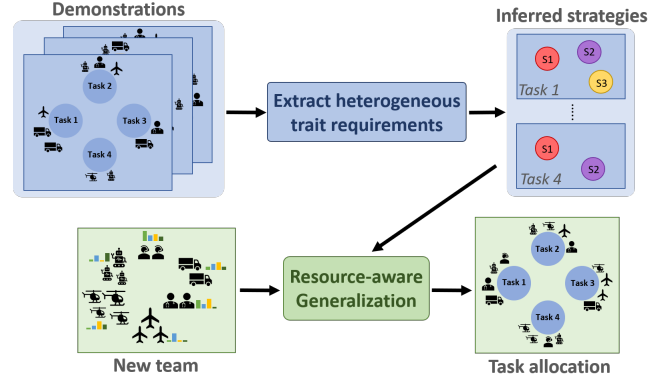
Demonstrations

Task 2

Task 1

Task 3

Task 4

Extract heterogeneous trait requirements

Inferred strategies

S1

S2

S3

Task 1

S1

S2

Task 4

New team

Resource-aware Generalization

Task 2

Task 1

Task 3

Task 4

Task allocation